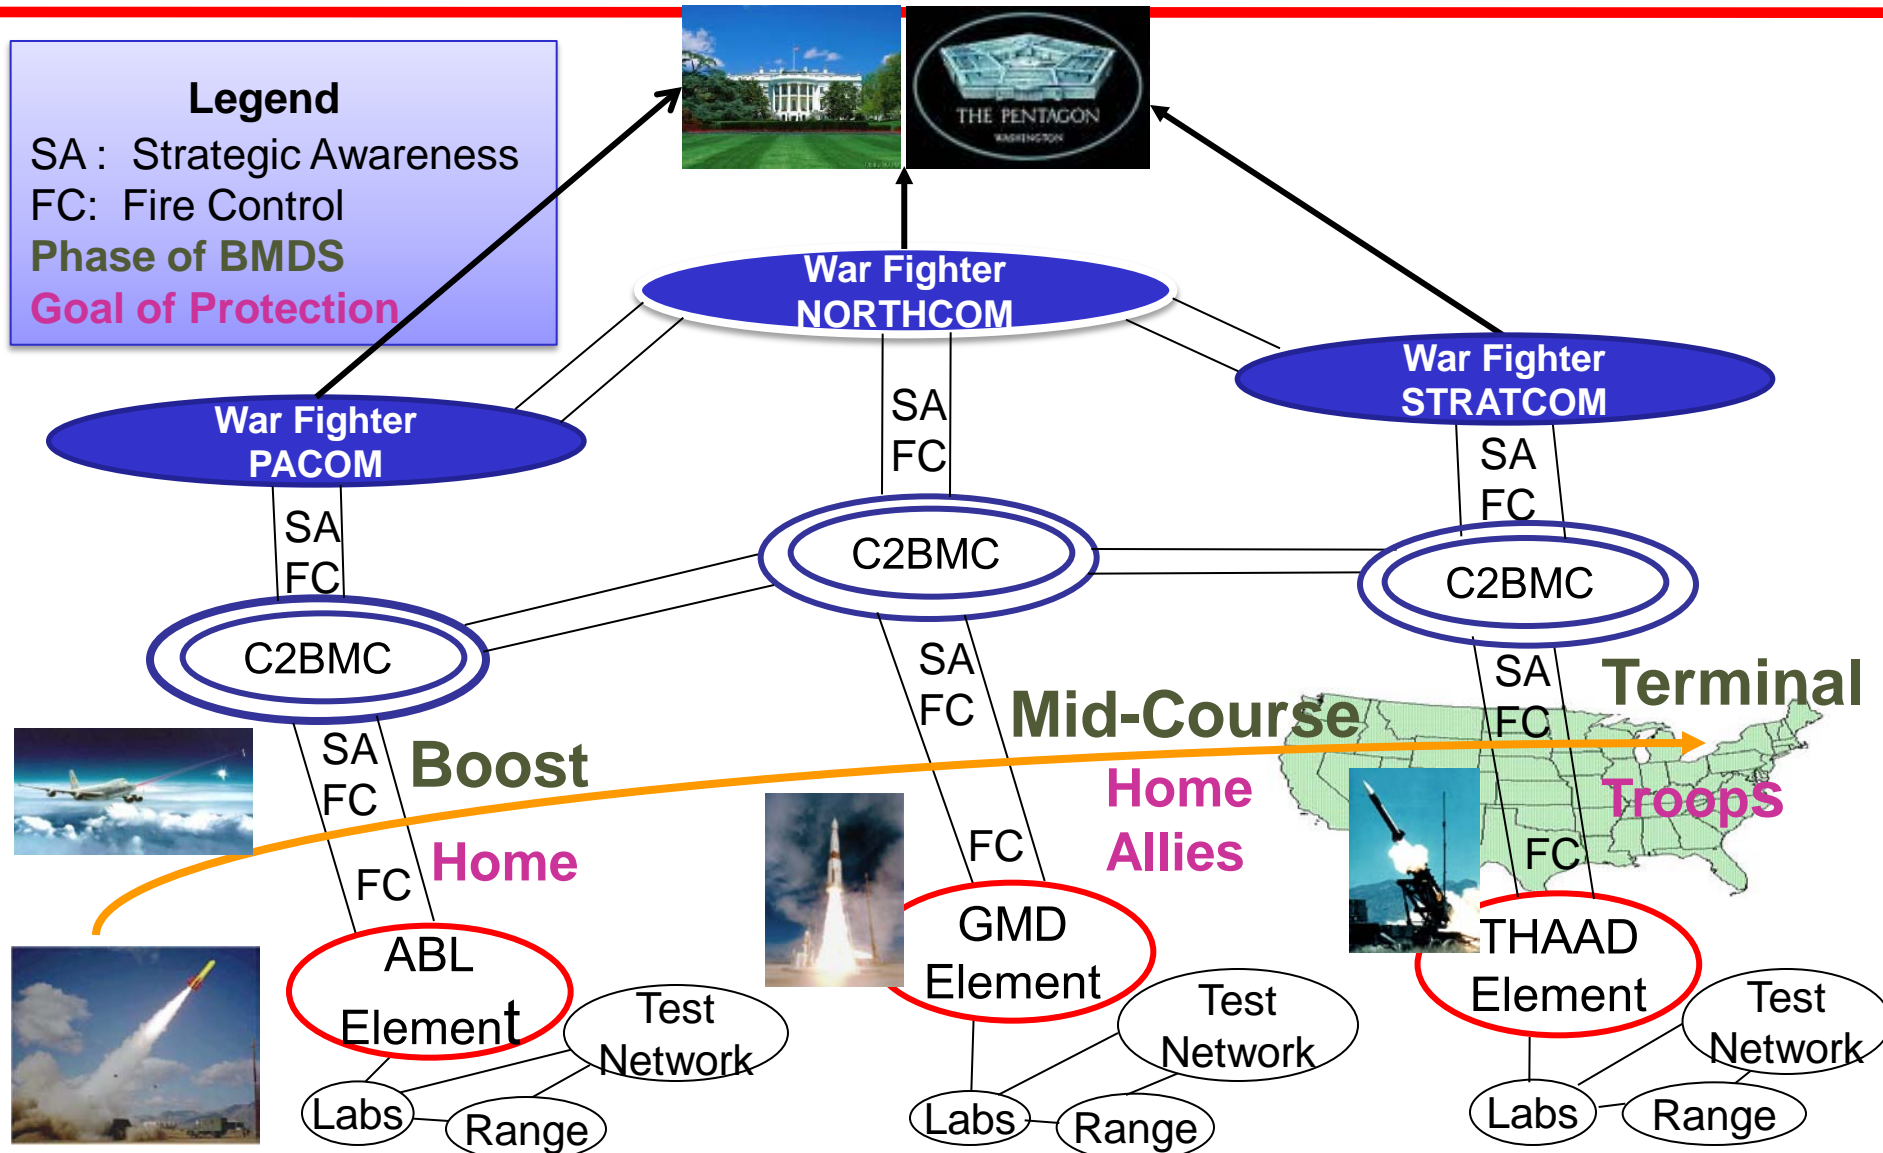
Legend
SA : Strategic Awareness
FC: Fire Control
Phase of BMDS
Goal of Protection

THE PENTAGON
WASHINGTON

War Fighter
NORTHCOM

War Fighter
STRATCOM

War Fighter
PACOM

SA
FC

SA
FC

SA
FC

C2BMC

C2BMC

C2BMC

SA
FC

SA
FC

SA
FC

Terminal

Mid-Course

Boost

Home
Allies

Troops

Home

FC

FC

FC

ABL
Element

GMD
Element

THAAD
Element

Test
Network

Test
Network

Test
Network

Labs

Range

Labs

Range

Labs

Range